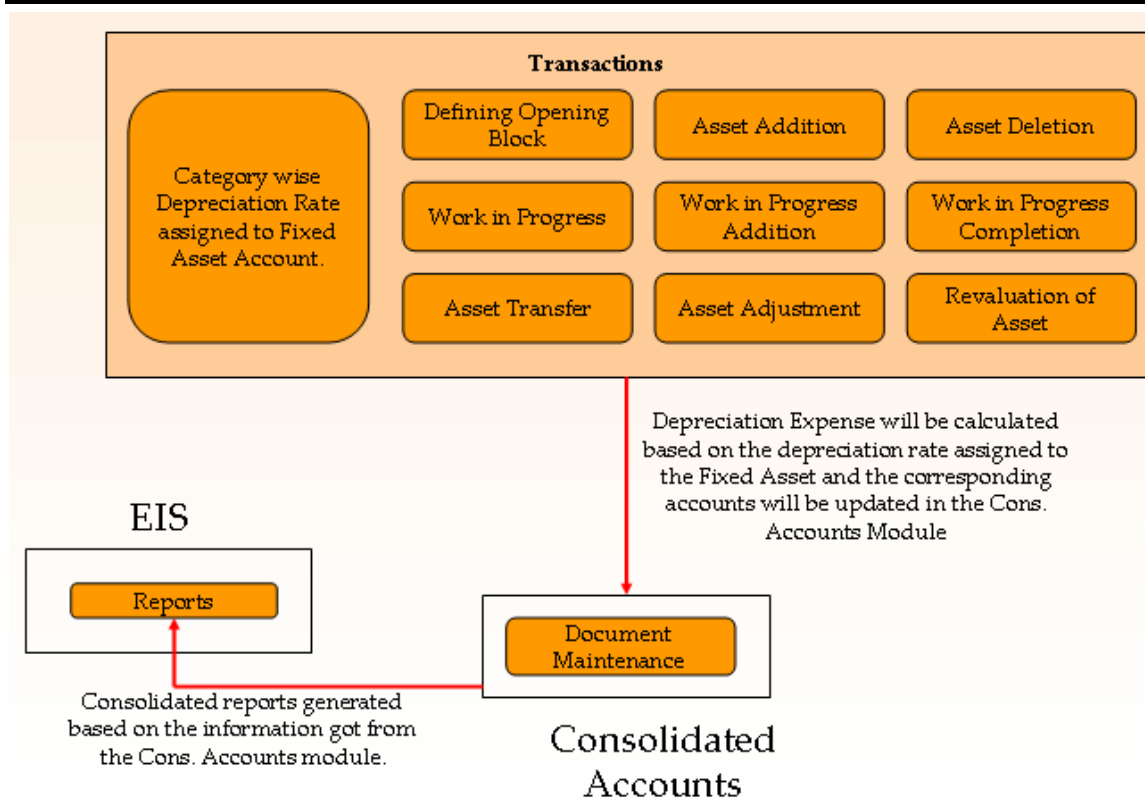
Transactions

Category wise Depreciation Rate assigned to Fixed Asset Account.

Defining Opening Block

Asset Addition

Asset Deletion

Work in Progress

Work in Progress Addition

Work in Progress Completion

Asset Transfer

Asset Adjustment

Revaluation of Asset

Depreciation Expense will be calculated based on the depreciation rate assigned to the Fixed Asset and the corresponding accounts will be updated in the Cons. Accounts Module

EIS

Reports

Document Maintenance

Consolidated reports generated based on the information got from the Cons. Accounts module.

Consolidated Accounts